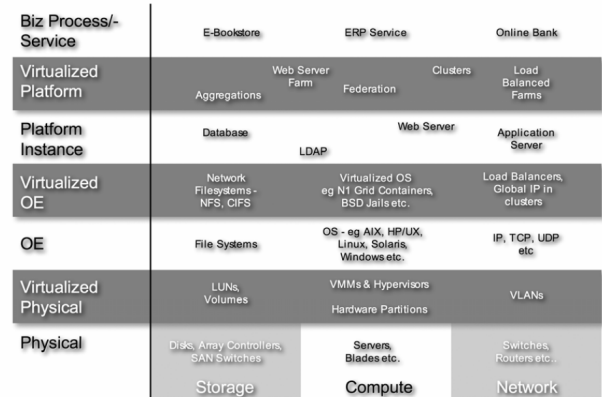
Biz Process/-Service

E-Bookstore

ERP Service

Online Bank

Virtualized Platform

Web Server Farm

Clusters

Load Balanced Farms

Aggregations

Federation

Platform Instance

Database

Web Server

Application Server

LDAP

Virtualized OE

Network Filesystems - NFS, CIFS

Virtualized OS eg N1 Grid Containers, BSD Jails etc.

Load Balancers, Global IP in clusters

OE

File Systems

OS - eg AIX, HP/UX, Linux, Solaris, Windows etc.

IP, TCP, UDP etc

Virtualized Physical

LUNs, Volumes

VMMs & Hypervisors

Hardware Partitions

VLANs

Physical

Disks, Array Controllers, SAN Switches

Servers, Blades etc.

Switches, Routers etc.

Storage

Compute

Network